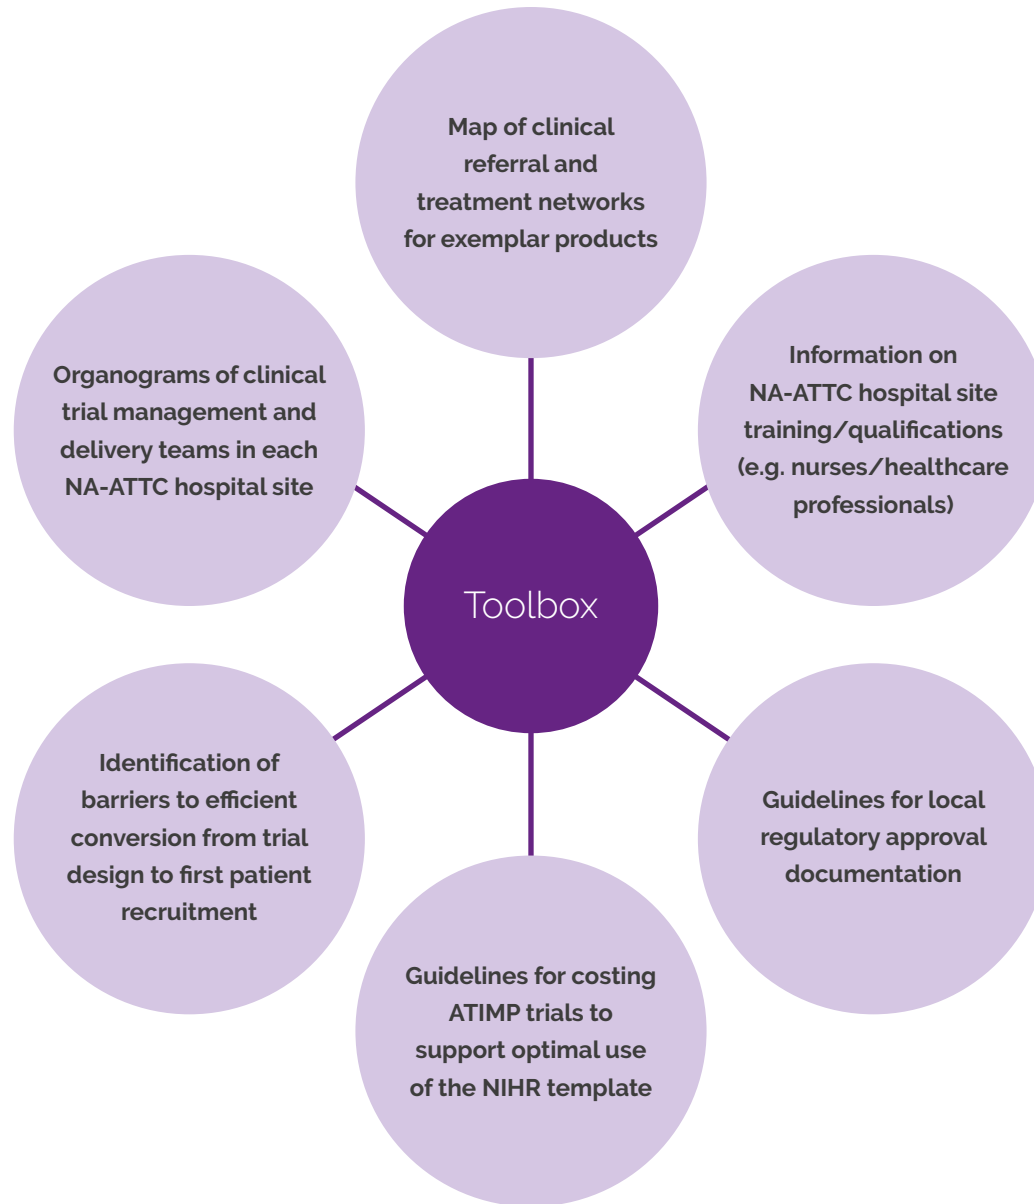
Map of clinical referral and treatment networks for exemplar products

Organograms of clinical trial management and delivery teams in each NA-ATTC hospital site

Information on NA-ATTC hospital site training/qualifications (e.g. nurses/healthcare professionals)

Toolbox

Identification of barriers to efficient conversion from trial design to first patient recruitment

Guidelines for local regulatory approval documentation

Guidelines for costing ATIMP trials to support optimal use of the NIHR template